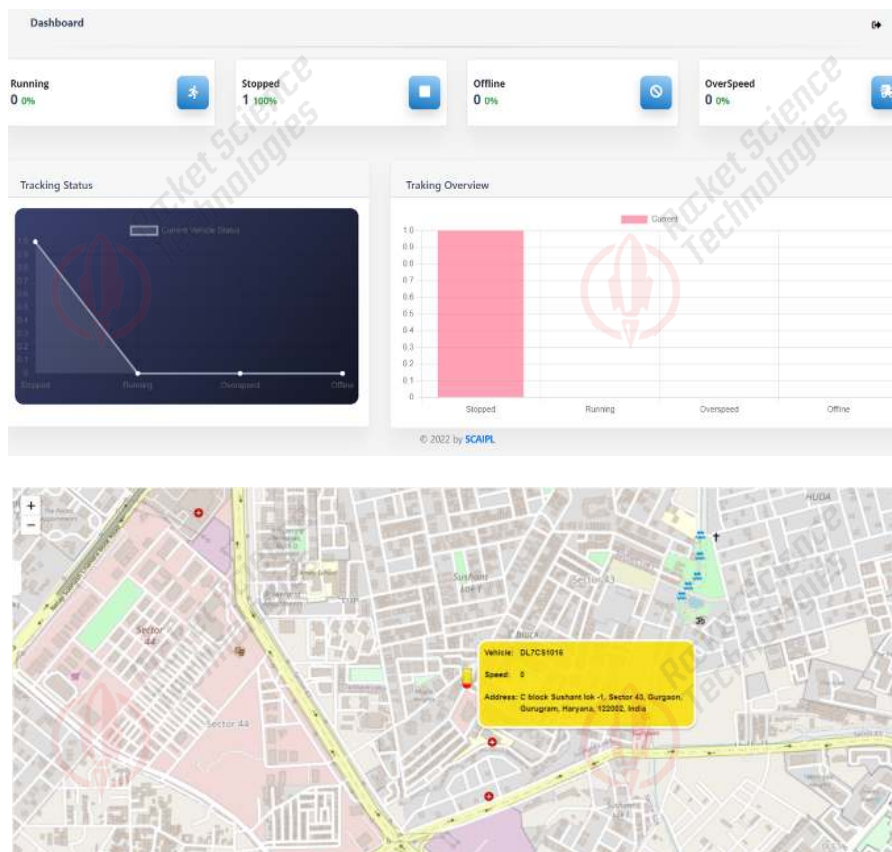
Dashboard

Running
0 0%

Stopped
1 100%

Offline
0 0%

OverSpeed
0 0%

Tracking Status

Current Vehicle Status

Stopped Running Overspeed Offline

Traking Overview

Current

1.0
0.9
0.8
0.7
0.6
0.5
0.4
0.3
0.2
0.1
0

Stopped Running Overspeed Offline

© 2022 by SCAIPL

+
−

Sector 44

Sector 44

Sushant lok I

Sector 43

HUDA

Vehicle: DL7CS1016

Speed: 0

Address: C block Sushant lok -1, Sector 43, Gurgaon, Gurugram, Haryana, 122002, India

Rocket Science Technologies

Rocket Science Technologies

Rocket Science Technologies

Rocket Science Technologies